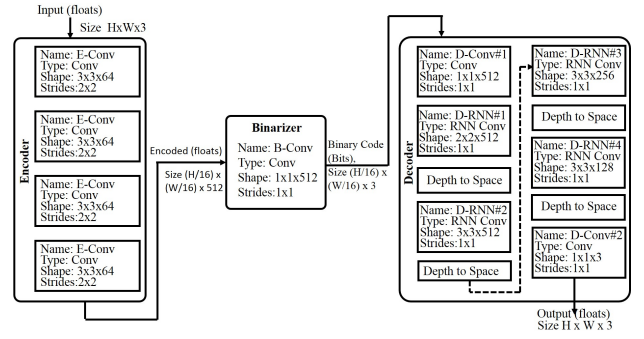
Input (floats)
Size HxWx3

Encoder

Name: E-Conv
Type: Conv
Shape: 3x3x64
Strides:2x2

Name: E-Conv
Type: Conv
Shape: 3x3x64
Strides:2x2

Name: E-Conv
Type: Conv
Shape: 3x3x64
Strides:2x2

Name: E-Conv
Type: Conv
Shape: 3x3x64
Strides:2x2

Encoded (floats)
Size (H/16) x (W/16) x 512

Binarizer
Name: B-Conv
Type: Conv
Shape: 1x1x512
Strides:1x1

Binary Code (Bits),
Size (H/16) x (W/16) x 3

Decoder

Name: D-Conv#1
Type: Conv
Shape: 1x1x512
Strides:1x1

Name: D-RNN#1
Type: RNN Conv
Shape: 2x2x512
Strides:1x1

Depth to Space

Name: D-RNN#2
Type: RNN Conv
Shape: 3x3x512
Strides:1x1

Depth to Space

Name: D-RNN#3
Type: RNN Conv
Shape: 3x3x256
Strides:1x1

Depth to Space

Name: D-RNN#4
Type: RNN Conv
Shape: 3x3x128
Strides:1x1

Depth to Space

Name: D-Conv#2
Type: Conv
Shape: 1x1x3
Strides:1x1

Output (floats)
Size H x W x 3